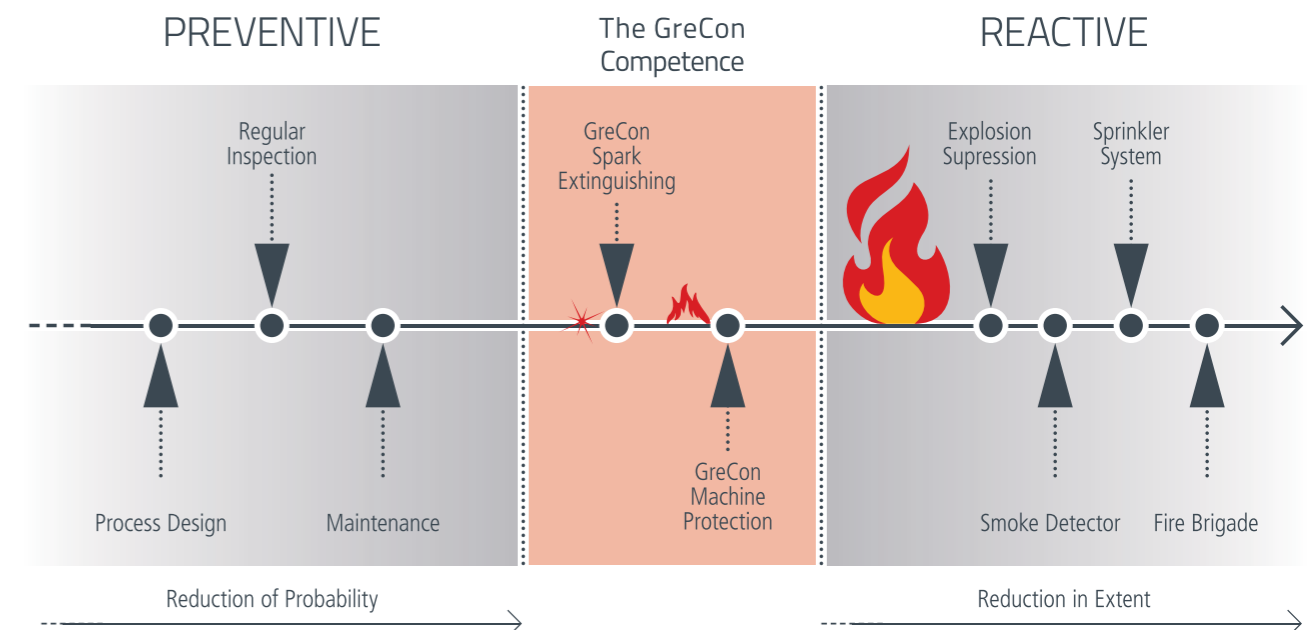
PREVENTIVE

The GreCon Competence

REACTIVE

Regular Inspection

GreCon Spark Extinguishing

Explosion Supression

Sprinkler System

Process Design

Maintenance

GreCon Machine Protection

Smoke Detector

Fire Brigade

Reduction of Probability

Reduction in Extent